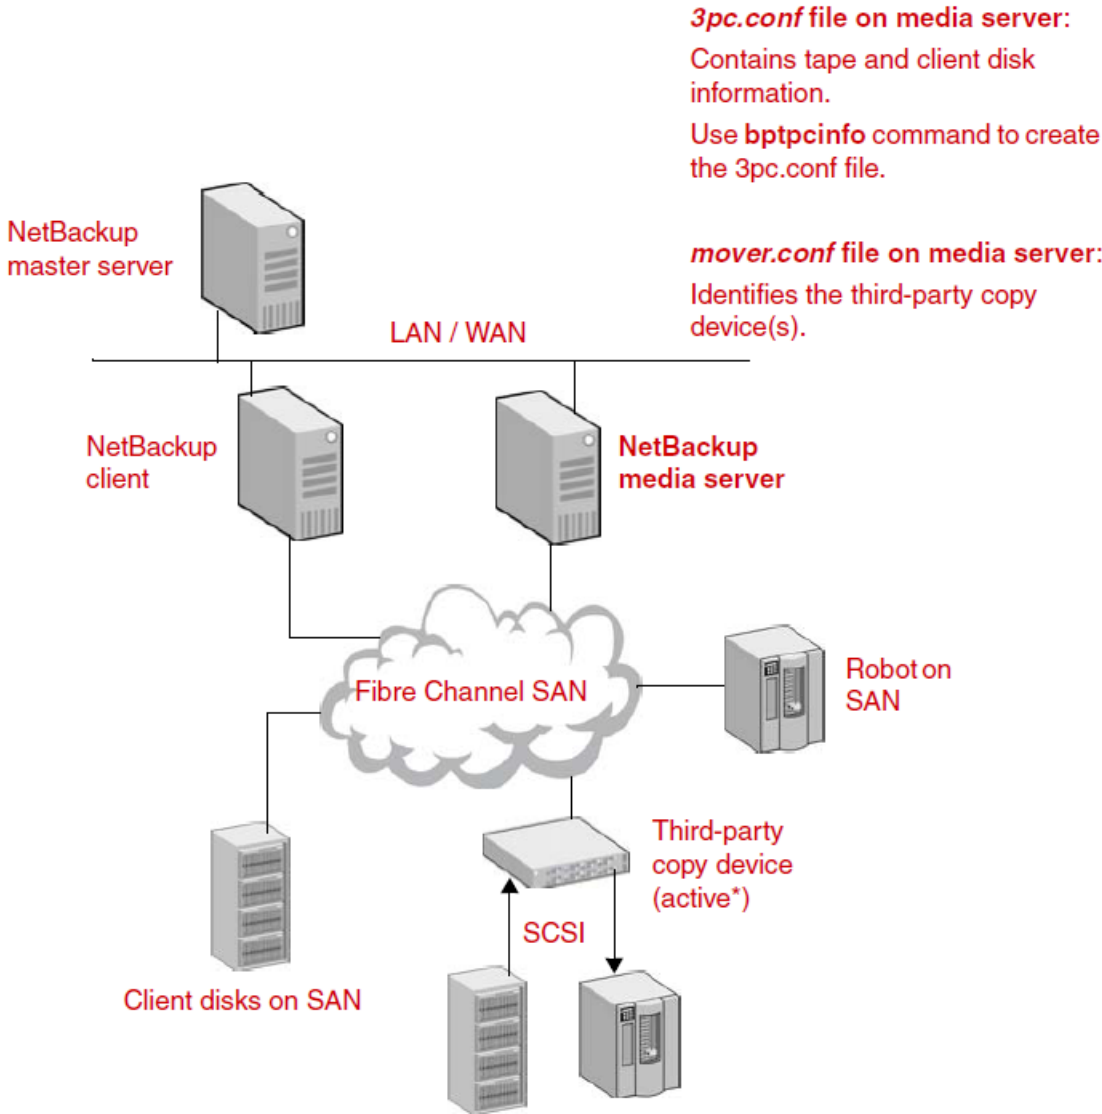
3pc.conf file on media server:
Contains tape and client disk information.
Use bptpcinfo command to create the 3pc.conf file.

mover.conf file on media server:
Identifies the third-party copy device(s).

NetBackup master server

LAN / WAN

NetBackup client

NetBackup media server

Fibre Channel SAN

Robot on SAN

Third-party copy device (active*)

SCSI

Client disks on SAN